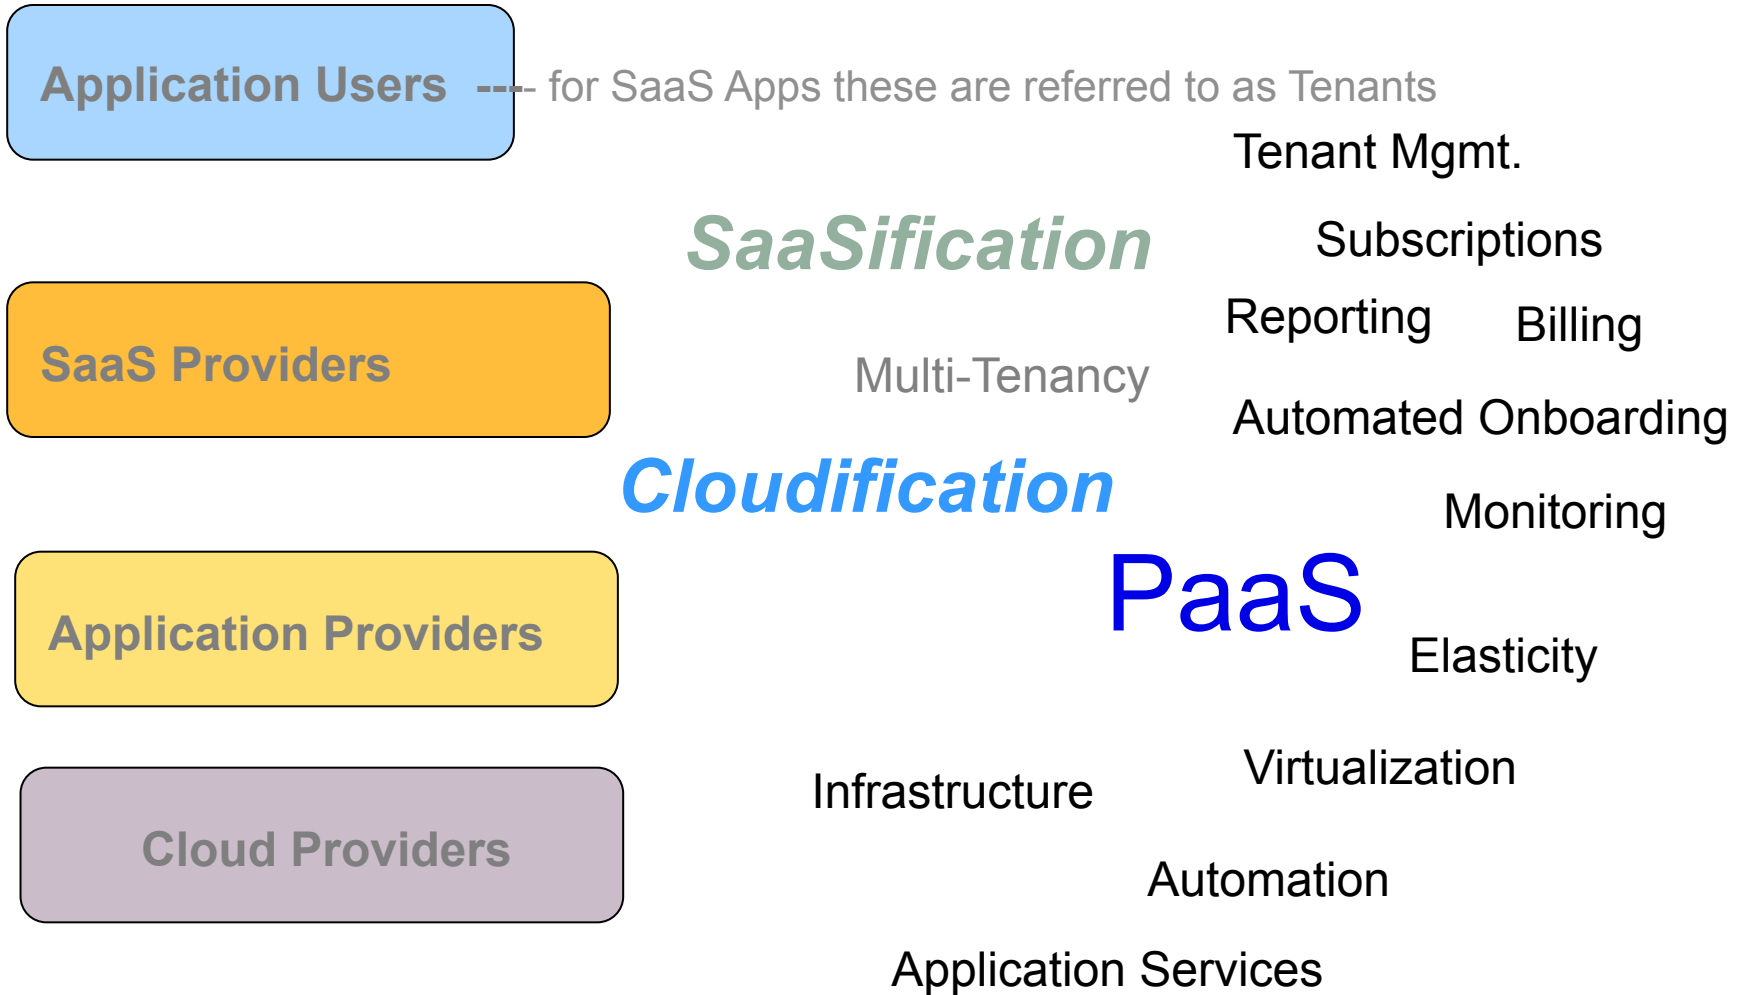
Application Users ---- for SaaS Apps these are referred to as Tenants

Tenant Mgmt.

SaaSification

Subscriptions

SaaS Providers

Reporting

Billing

Multi-Tenancy

Automated Onboarding

Cloudification

Monitoring

PaaS

Application Providers

Elasticity

Virtualization

Infrastructure

Cloud Providers

Automation

Application Services